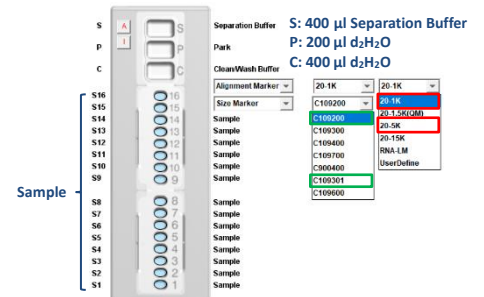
S A Separation Buffer
P I Park
C Clean/Wash Buffer
S16 16 Alignment Marker 20-1K 20-1K
S15 15 Size Marker C109200 20-1K
S14 14 Sample C109200 20-1.5K(QM)
S13 13 Sample C109300 20-5K
S12 12 Sample C109400 20-15K
S11 11 Sample C109700 RNA-LM
S10 10 Sample C900400 UserDefine
S9 9 Sample C109301
C109600
Sample
S8 8 Sample
S7 7 Sample
S6 6 Sample
S5 5 Sample
S4 4 Sample
S3 3 Sample
S2 2 Sample
S1 1 Sample

S: 400 µl Separation Buffer
P: 200 µl $d_2H_2O$
C: 400 µl $d_2H_2O$